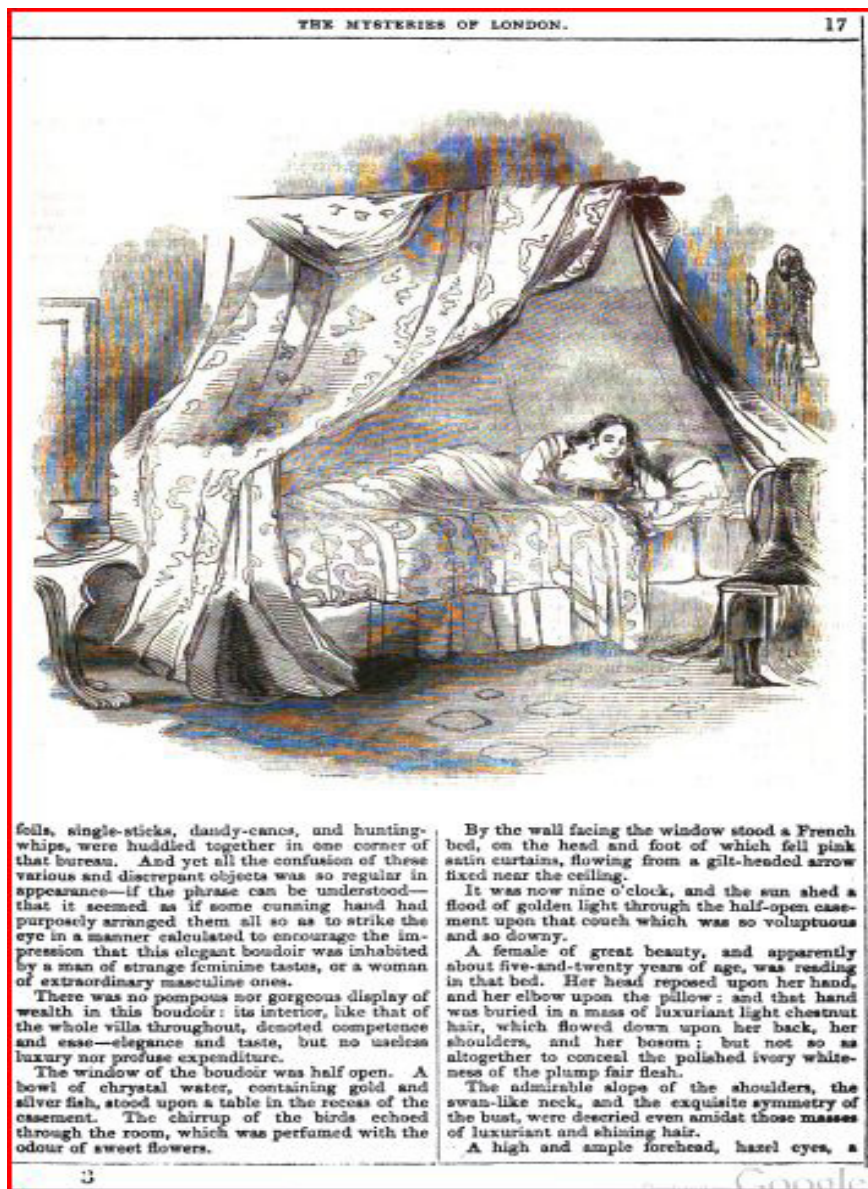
THE MYSTERIES OF LONDON. 17

foils, single-sticks, dandy-canes, and hunting-whips, were huddled together in one corner of that bureau. And yet all the confusion of these various and discrepant objects was so regular in appearance—if the phrase can be understood—that it seemed as if some cunning hand had purposely arranged them all so as to strike the eye in a manner calculated to encourage the impression that this elegant boudoir was inhabited by a man of strange feminine tastes, or a woman of extraordinary masculine ones.

There was no pompous nor gorgeous display of wealth in this boudoir: its interior, like that of the whole villa throughout, denoted competence and ease—elegance and taste, but no useless luxury nor profuse expenditure.

The window of the boudoir was half open. A bowl of chrystal water, containing gold and silver fish, stood upon a table in the recess of the casement. The chirrup of the birds echoed through the room, which was perfumed with the odour of sweet flowers.

By the wall facing the window stood a French bed, on the head and foot of which fell pink satin curtains, flowing from a gilt-headed arrow fixed near the ceiling.

It was now nine o'clock, and the sun shed a flood of golden light through the half-open casement upon that couch which was so voluptuous and so downy.

A female of great beauty, and apparently about five-and-twenty years of age, was reading in that bed. Her head reposed upon her hand, and her elbow upon the pillow: and that hand was buried in a mass of luxuriant light chestnut hair, which flowed down upon her back, her shoulders, and her bosom; but not so as altogether to conceal the polished ivory whiteness of the plump fair flesh.

The admirable slope of the shoulders, the swan-like neck, and the exquisite symmetry of the bust, were descried even amidst those masses of luxuriant and shining hair.

A high and ample forehead, hazel eyes, a

3

Google